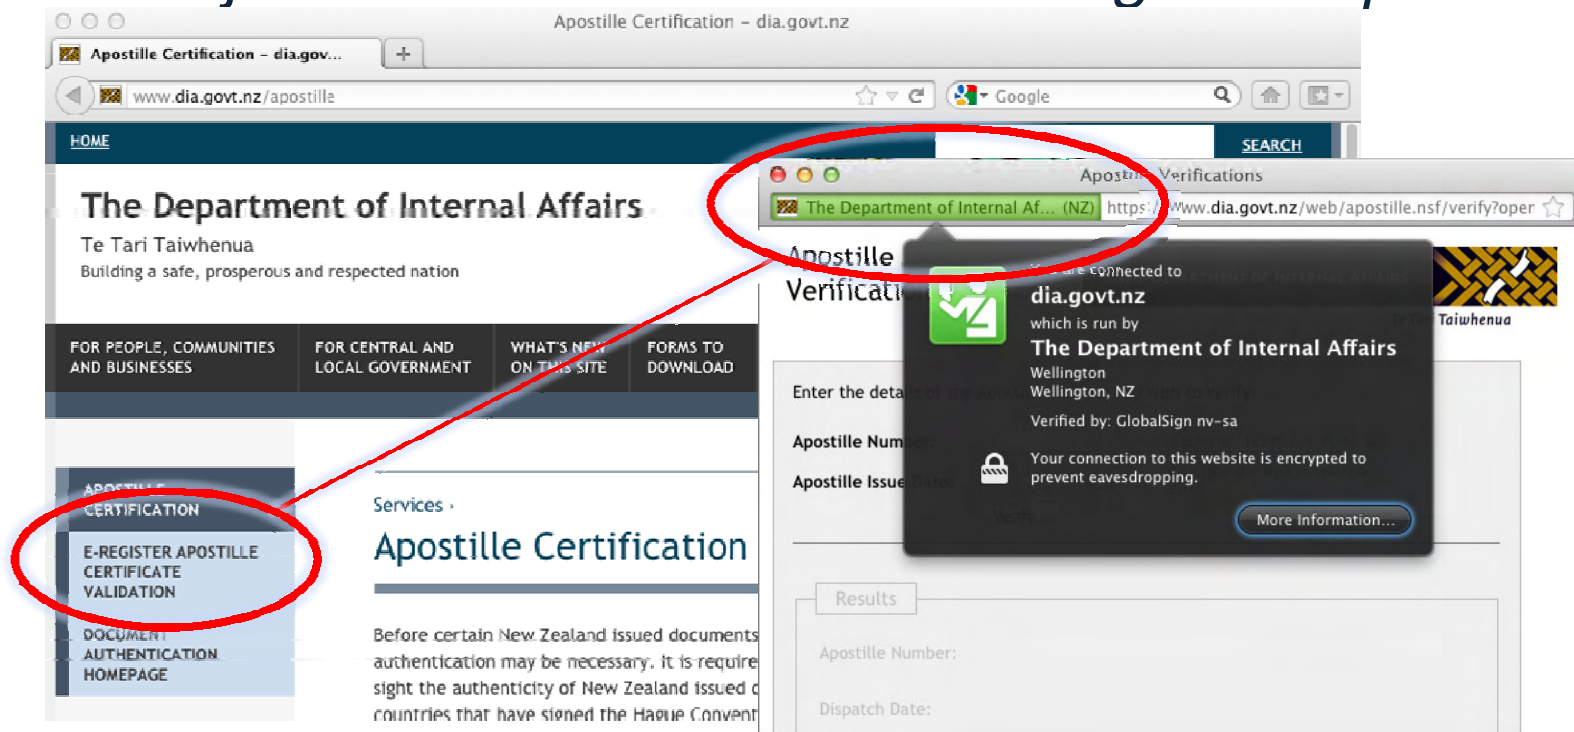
Apostille Certification – dia.govt.nz

Apostille Certification – dia.gov...

www.dia.govt.nz/apostille

Google

HOME

SEARCH

The Department of Internal Affairs

Te Tari Taiwhenua

Building a safe, prosperous and respected nation

FOR PEOPLE, COMMUNITIES AND BUSINESSES

FOR CENTRAL AND LOCAL GOVERNMENT

WHAT'S NEW ON THIS SITE

FORMS TO DOWNLOAD

APOSTILLE CERTIFICATION

E-REGISTER APOSTILLE CERTIFICATE VALIDATION

DOCUMENT AUTHENTICATION HOMEPAGE

Services ›

Apostille Certification

Before certain New Zealand issued documents authentication may be necessary. It is require sight the authenticity of New Zealand issued d countries that have signed the Hague Convent

Apostille Verifications

The Department of Internal Af... (NZ)

https://www.dia.govt.nz/web/apostille.nsf/verify?oper

Apostille Verificati

Enter the deta

Apostille Num

Apostille Issue

You are connected to

dia.govt.nz

which is run by

The Department of Internal Affairs

Wellington

Wellington, NZ

Verified by: GlobalSign nv-sa

Your connection to this website is encrypted to prevent eavesdropping.

More Information...

Te Tari Taiwhenua

Results

Apostille Number:

Dispatch Date: